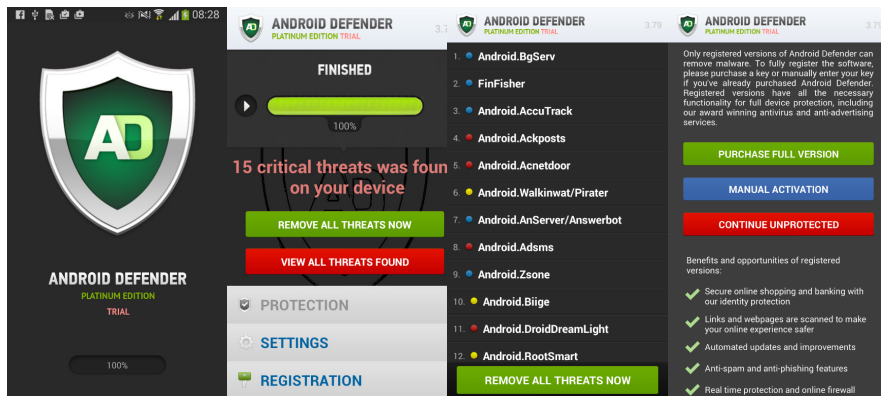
08:28

AD

ANDROID DEFENDER

PLATINUM EDITION

TRIAL

100%

ANDROID DEFENDER
PLATINUM EDITION TRIAL
3.7

FINISHED

100%

15 critical threats was foun on your device

REMOVE ALL THREATS NOW

VIEW ALL THREATS FOUND

PROTECTION

SETTINGS

REGISTRATION

ANDROID DEFENDER
PLATINUM EDITION TRIAL
3.79

1. Android.BgServ
2. FinFisher
3. Android.AccuTrack
4. Android.Ackposts
5. Android.Acnetdoor
6. Android.Walkinwat/Pirater
7. Android.AnServer/Answerbot
8. Android.Adsms
9. Android.Zsone
10. Android.Biige
11. Android.DroidDreamLight
12. Android.RootSmart

REMOVE ALL THREATS NOW

ANDROID DEFENDER
PLATINUM EDITION TRIAL
3.79

Only registered versions of Android Defender can remove malware. To fully register the software, please purchase a key or manually enter your key if you've already purchased Android Defender. Registered versions have all the necessary functionality for full device protection, including our award winning antivirus and anti-advertising services.

PURCHASE FULL VERSION

MANUAL ACTIVATION

CONTINUE UNPROTECTED

Benefits and opportunities of registered versions:

Secure online shopping and banking with our identity protection

Links and webpages are scanned to make your online experience safer

Automated updates and improvements

Anti-spam and anti-phishing features

Real time protection and online firewall